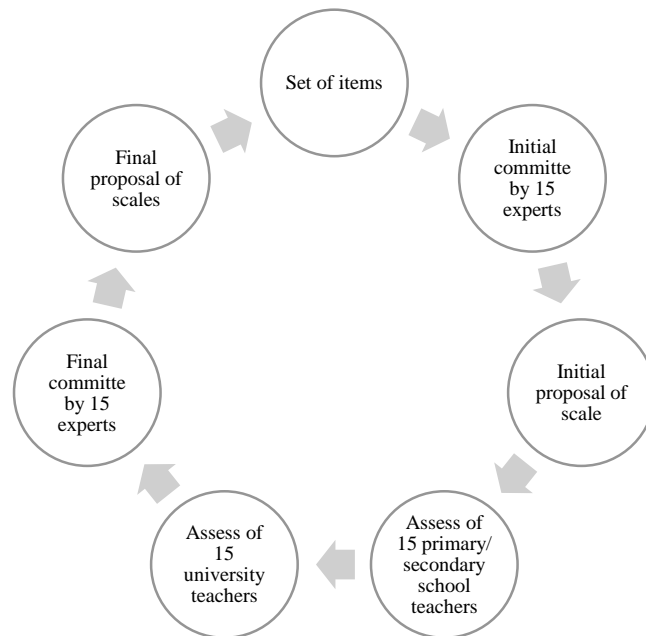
Set of items

Initial committe by 15 experts

Initial proposal of scale

Assess of 15 primary/ secondary school teachers

Assess of 15 university teachers

Final committe by 15 experts

Final proposal of scales